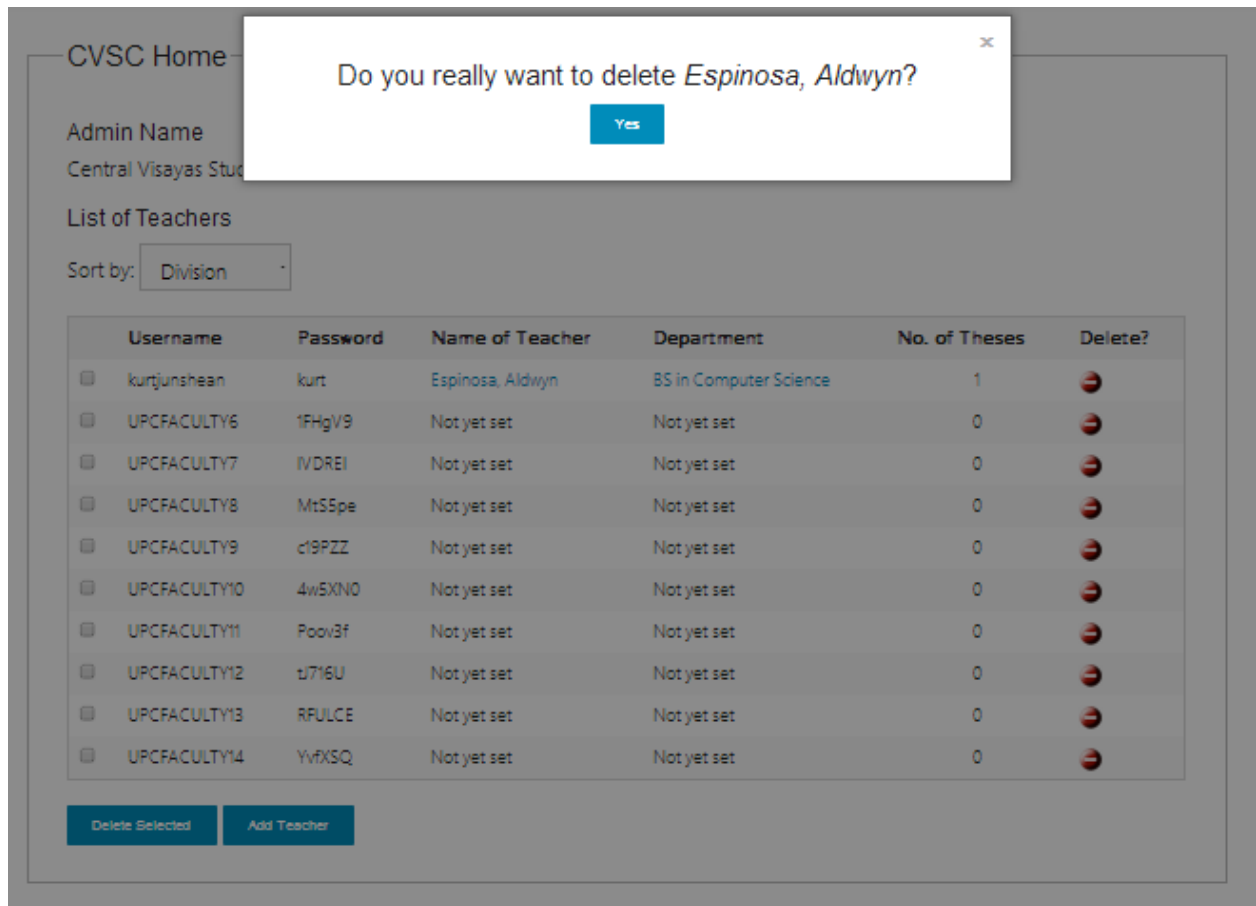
CVSC Home

×

Do you really want to delete *Espinosa, Aldwyn*?

Yes

Admin Name

Central Visayas Stud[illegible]

List of Teachers

Sort by: Division

| | Username | Password | Name of Teacher | Department | No. of Theses | Delete? |
|---|---|---|---|---|---|---|
| | kurtjunshean | kurt | Espinosa, Aldwyn | BS in Computer Science | 1 | |
| | UPCFACULTY6 | 1FHgV9 | Not yet set | Not yet set | 0 | |
| | UPCFACULTY7 | lVDREI | Not yet set | Not yet set | 0 | |
| | UPCFACULTY8 | Mt55pe | Not yet set | Not yet set | 0 | |
| | UPCFACULTY9 | c19PZZ | Not yet set | Not yet set | 0 | |
| | UPCFACULTY10 | 4w5XN0 | Not yet set | Not yet set | 0 | |
| | UPCFACULTY11 | Poov3f | Not yet set | Not yet set | 0 | |
| | UPCFACULTY12 | tJ716U | Not yet set | Not yet set | 0 | |
| | UPCFACULTY13 | RFULCE | Not yet set | Not yet set | 0 | |
| | UPCFACULTY14 | YvfXSQ | Not yet set | Not yet set | 0 | |

Delete Selected Add Teacher